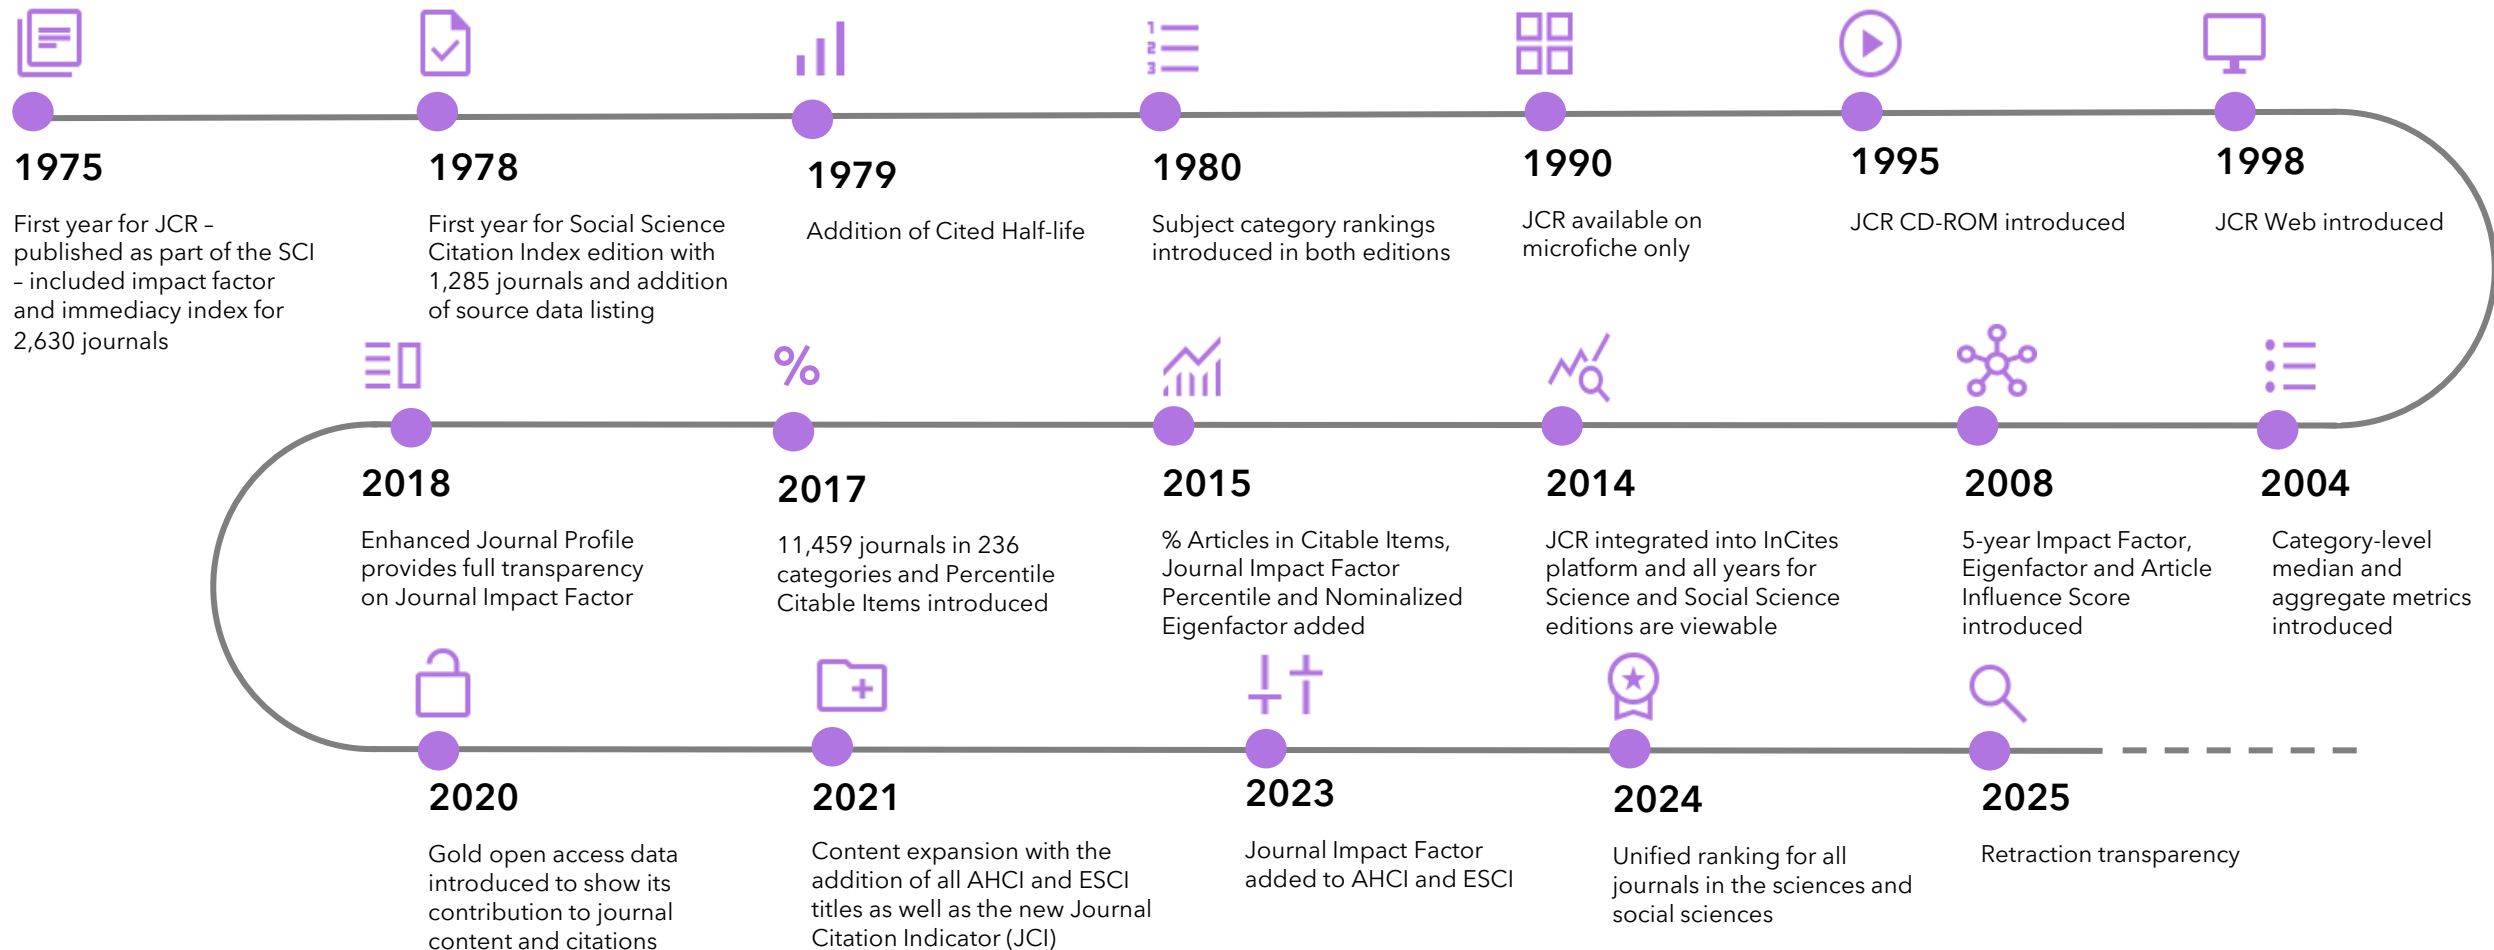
1975

First year for JCR – published as part of the SCI – included impact factor and immediacy index for 2,630 journals

1978

First year for Social Science Citation Index edition with 1,285 journals and addition of source data listing

1979

Addition of Cited Half-life

1980

Subject category rankings introduced in both editions

1990

JCR available on microfiche only

1995

JCR CD-ROM introduced

1998

JCR Web introduced

2018

Enhanced Journal Profile provides full transparency on Journal Impact Factor

2017

11,459 journals in 236 categories and Percentile Citable Items introduced

2015

% Articles in Citable Items, Journal Impact Factor Percentile and Nominalized Eigenfactor added

2014

JCR integrated into InCites platform and all years for Science and Social Science editions are viewable

2008

5-year Impact Factor, Eigenfactor and Article Influence Score introduced

2004

Category-level median and aggregate metrics introduced

2020

Gold open access data introduced to show its contribution to journal content and citations

2021

Content expansion with the addition of all AHCI and ESCI titles as well as the new Journal Citation Indicator (JCI)

2023

Journal Impact Factor added to AHCI and ESCI

2024

Unified ranking for all journals in the sciences and social sciences

2025

Retraction transparency